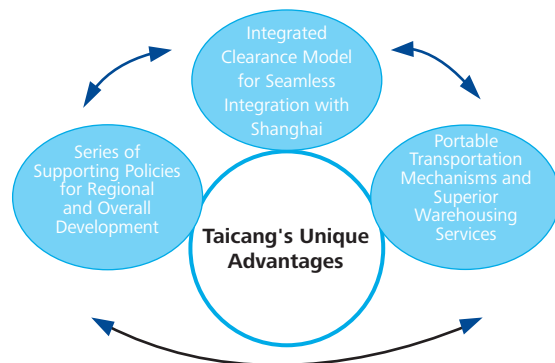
Integrated Clearance Model for Seamless Integration with Shanghai

Series of Supporting Policies for Regional and Overall Development

Portable Transportation Mechanisms and Superior Warehousing Services

Taicang's Unique Advantages